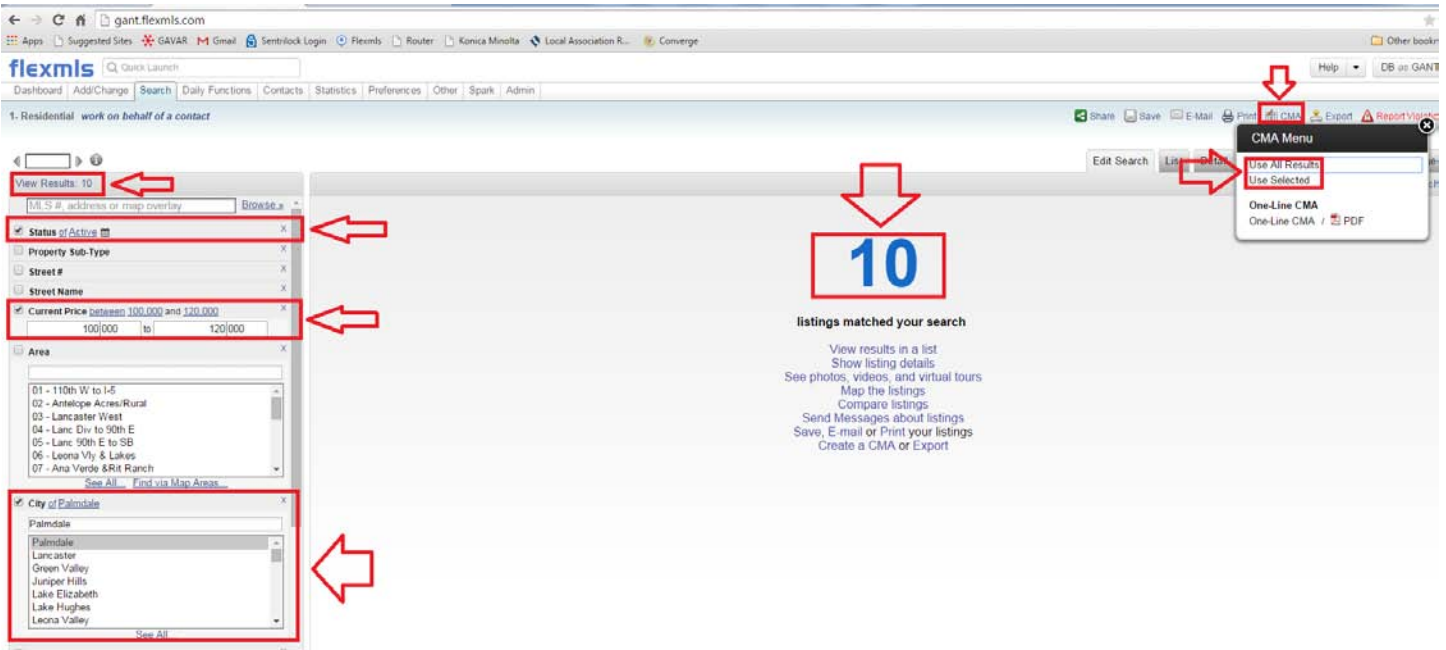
gant.flexmls.com

Apps Suggested Sites GAVAR Gmail Sentrilock Login Flexmls Router Konica Minolta Local Association R... Converge Other bookm

flexmls Quick Launch Help DB as GANT

Dashboard Add/Change Search Daily Functions Contacts Statistics Preferences Other Spark Admin

1- Residential work on behalf of a contact

Share Save E-Mail Print CMA Export Report Violat

CMA Menu
Use All Results
Use Selected
One-Line CMA
One-Line CMA / PDF

Edit Search List Detail

View Results: 10

MLS #, address or map overlay Browse »

Status of Active

Property Sub-Type

Street #

Street Name

Current Price between 100,000 and 120,000
100 000 to 120 000

Area
01 - 110th W to I-5
02 - Antelope Acres/Rural
03 - Lancaster West
04 - Lanc Div to 90th E
05 - Lanc 90th E to SB
06 - Leona Vly & Lakes
07 - Ana Verde &Rit Ranch
See All... Find via Map Areas...

City of Palmdale
Palmdale
Palmdale
Lancaster
Green Valley
Juniper Hills
Lake Elizabeth
Lake Hughes
Leona Valley
See All

10

listings matched your search

View results in a list
Show listing details
See photos, videos, and virtual tours
Map the listings
Compare listings
Send Messages about listings
Save, E-mail or Print your listings
Create a CMA or Export